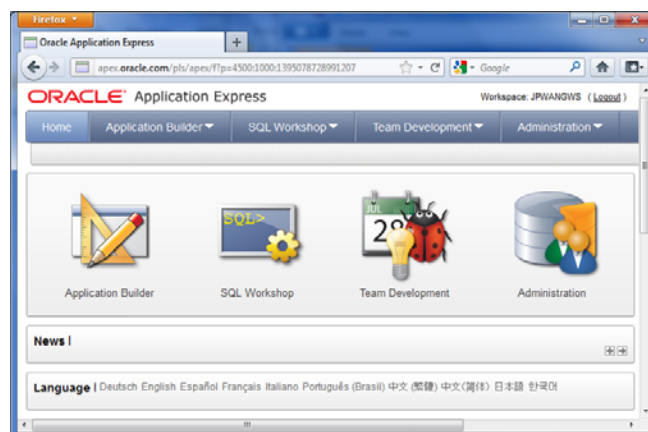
Firefox

Oracle Application Express

+

apex.oracle.com/pls/apex/f?p=4500:1000:1395078728991207

Google

ORACLE Application Express

Workspace: JPWANGWS (Logout)

Home | Application Builder | SQL Workshop | Team Development | Administration

SQL>

JUL

28

Application Builder

SQL Workshop

Team Development

Administration

News I

Language I Deutsch English Español Français Italiano Português (Brasil) 中文 (繁體) 中文(简体) 日本語 한국어